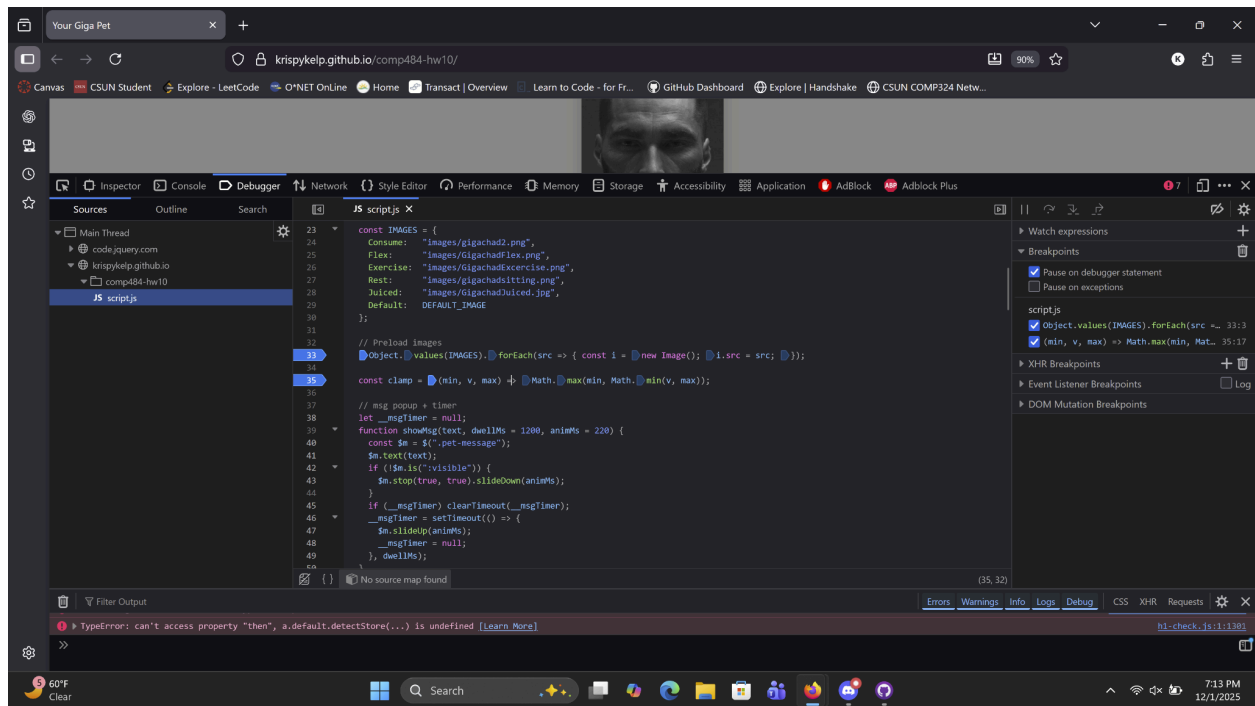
Your Giga Pet ×
+

krispykelp.github.io/comp484-hw10/
90%

Canvas  CSUN Student  Explore - LeetCode  O*NET OnLine  Home  Transact | Overview  Learn to Code - for Fr...  GitHub Dashboard  Explore | Handshake  CSUN COMP324 Netw...

Inspector  Console  Debugger  Network  Style Editor  Performance  Memory  Storage  Accessibility  Application  AdBlock  Adblock Plus  7

Sources  Outline  Search

Main Thread
code.jquery.com
krispykelp.github.io
comp484-hw10
JS script.js

JS script.js ×

```
23  const IMAGES = {
24    Consume:   "images/gigachad2.png",
25    Flex:      "images/GigachadFlex.png",
26    Exercise:  "images/GigachadExcercise.png",
27    Rest:      "images/gigachadsitting.png",
28    Juiced:    "images/GigachadJuiced.jpg",
29    Default:   DEFAULT_IMAGE
30  };
31
32  // Preload images
33  Object.values(IMAGES).forEach(src => { const i = new Image(); i.src = src; });
34
35  const clamp = (min, v, max) => Math.max(min, Math.min(v, max));
36
37  // msg popup + timer
38  let __msgTimer = null;
39  function showMsg(text, dwellMs = 1200, animMs = 220) {
40    const $m = $(".pet-message");
41    $m.text(text);
42    if (!$m.is(":visible")) {
43      $m.stop(true, true).slideDown(animMs);
44    }
45    if (__msgTimer) clearTimeout(__msgTimer);
46    __msgTimer = setTimeout(() => {
47      $m.slideUp(animMs);
48      __msgTimer = null;
49    }, dwellMs);
```

{ }  No source map found  (35, 32)

Watch expressions
Breakpoints
Pause on debugger statement
Pause on exceptions
script.js
Object.values(IMAGES).forEach(src =… 33:3
(min, v, max) => Math.max(min, Mat… 35:17
XHR Breakpoints
Event Listener Breakpoints  Log
DOM Mutation Breakpoints

Filter Output
Errors  Warnings  Info  Logs  Debug  CSS  XHR  Requests

TypeError: can't access property "then", a.default.detectStore(...) is undefined [Learn More]  h1-check.js:1:1301

»

60°F
Clear
Search
7:13 PM
12/1/2025